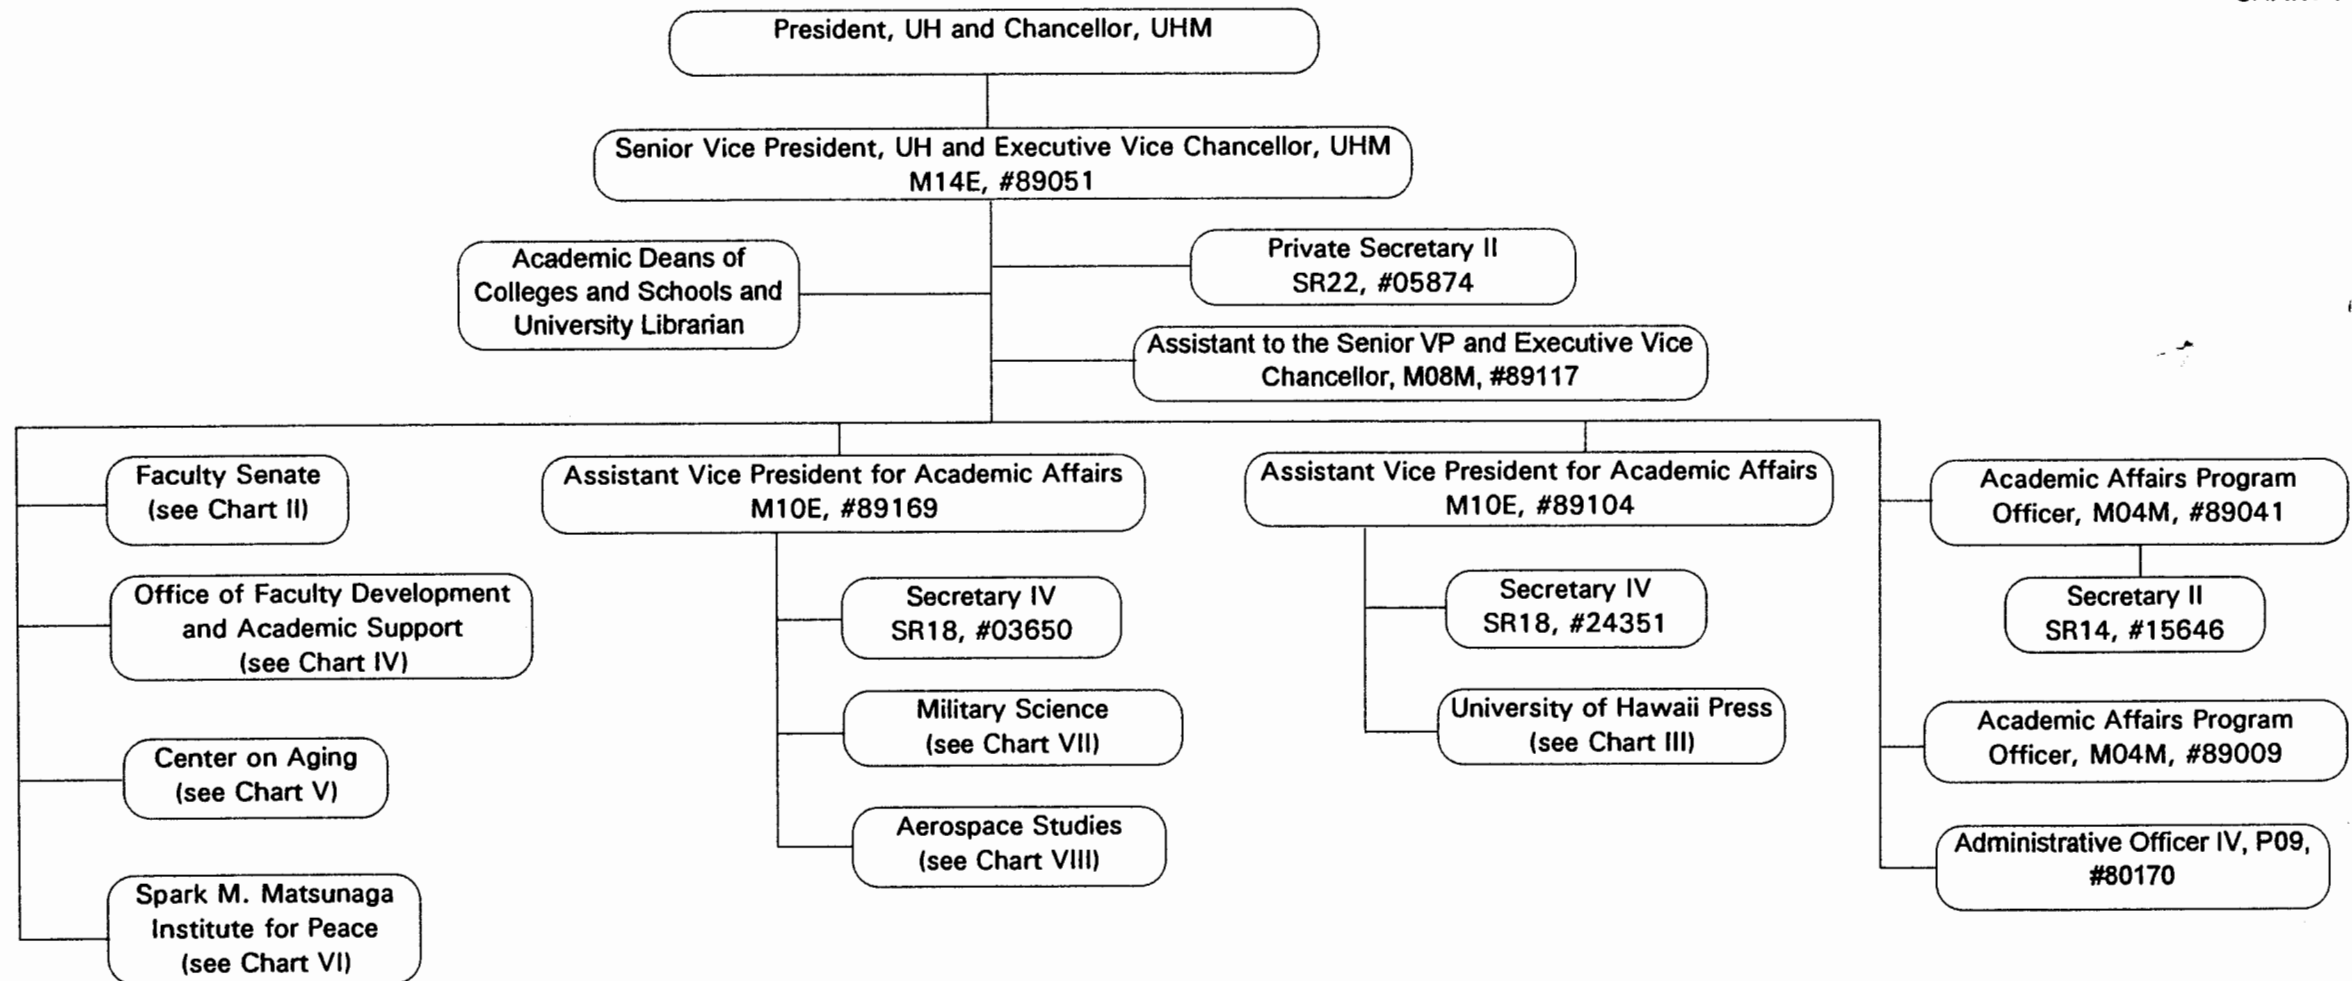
President, UH and Chancellor, UHM

Senior Vice President, UH and Executive Vice Chancellor, UHM M14E, #89051

Academic Deans of Colleges and Schools and University Librarian

Private Secretary II SR22, #05874

Assistant to the Senior VP and Executive Vice Chancellor, M08M, #89117

Faculty Senate (see Chart II)

Office of Faculty Development and Academic Support (see Chart IV)

Center on Aging (see Chart V)

Spark M. Matsunaga Institute for Peace (see Chart VI)

Assistant Vice President for Academic Affairs M10E, #89169

Secretary IV SR18, #03650

Military Science (see Chart VII)

Aerospace Studies (see Chart VIII)

Assistant Vice President for Academic Affairs M10E, #89104

Secretary IV SR18, #24351

University of Hawaii Press (see Chart III)

Academic Affairs Program Officer, M04M, #89041

Secretary II SR14, #15646

Academic Affairs Program Officer, M04M, #89009

Administrative Officer IV, P09, #80170